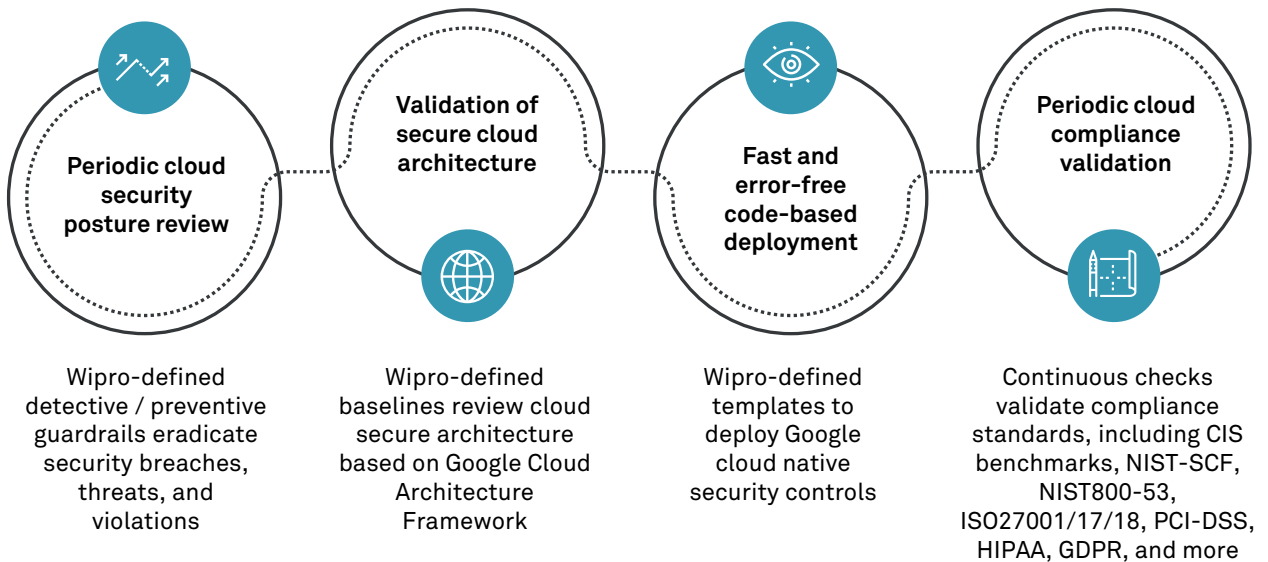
Periodic cloud security posture review

Validation of secure cloud architecture

Fast and error-free code-based deployment

Periodic cloud compliance validation

Wipro-defined detective / preventive guardrails eradicate security breaches, threats, and violations

Wipro-defined baselines review cloud secure architecture based on Google Cloud Architecture Framework

Wipro-defined templates to deploy Google cloud native security controls

Continuous checks validate compliance standards, including CIS benchmarks, NIST-SCF, NIST800-53, ISO27001/17/18, PCI-DSS, HIPAA, GDPR, and more